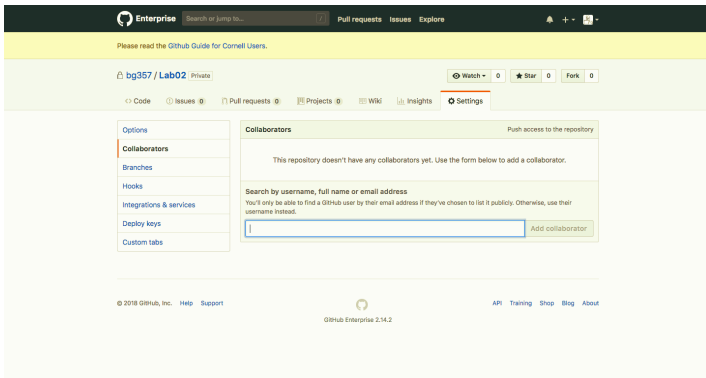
Enterprise Search or jump to... / Pull requests Issues Explore

Please read the Github Guide for Cornell Users.

bg357 / Lab02 Private

Watch 0 Star 0 Fork 0

Code Issues 0 Pull requests 0 Projects 0 Wiki Insights Settings

Options
Collaborators
Branches
Hooks
Integrations & services
Deploy keys
Custom tabs

Collaborators Push access to the repository

This repository doesn't have any collaborators yet. Use the form below to add a collaborator.

Search by username, full name or email address
You'll only be able to find a GitHub user by their email address if they've chosen to list it publicly. Otherwise, use their username instead.

Add collaborator

© 2018 GitHub, Inc. Help Support

GitHub Enterprise 2.14.2

API Training Shop Blog About